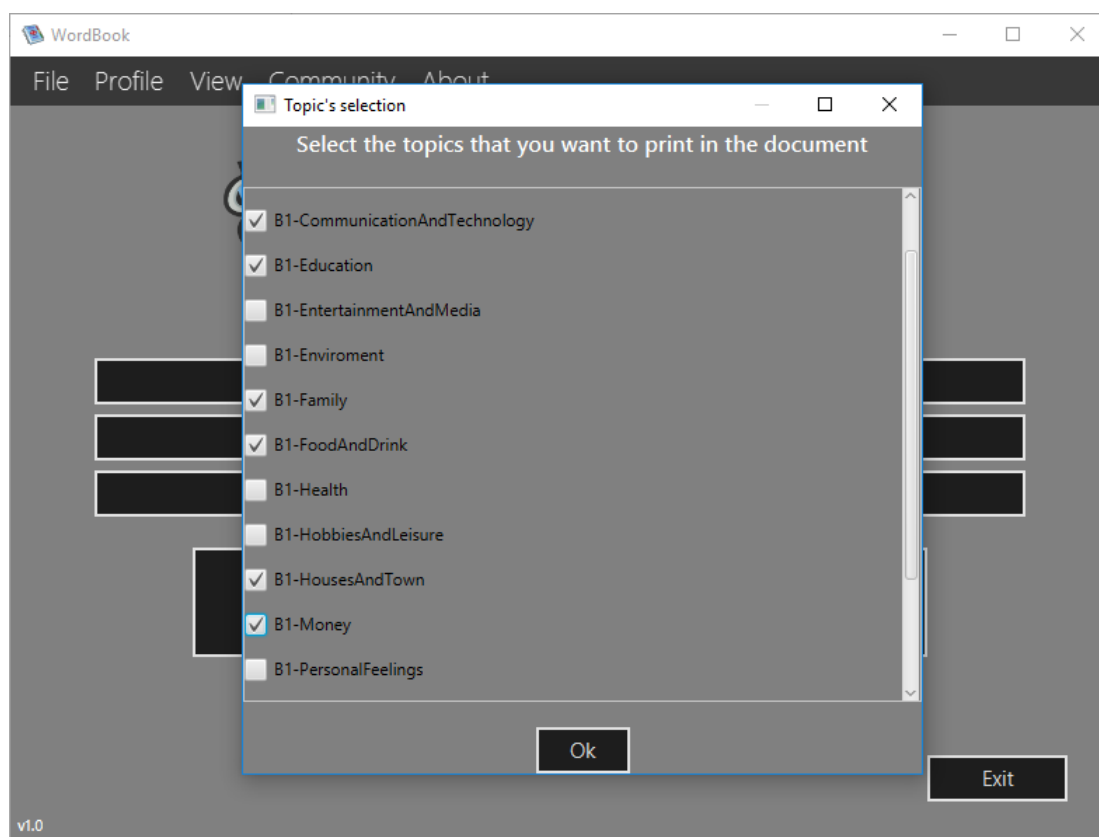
WordBook

File Profile View Community About

Topic's selection

Select the topics that you want to print in the document

B1-CommunicationAndTechnology
B1-Education
B1-EntertainmentAndMedia
B1-Enviroment
B1-Family
B1-FoodAndDrink
B1-Health
B1-HobbiesAndLeisure
B1-HousesAndTown
B1-Money
B1-PersonalFeelings

Ok

Exit

v1.0